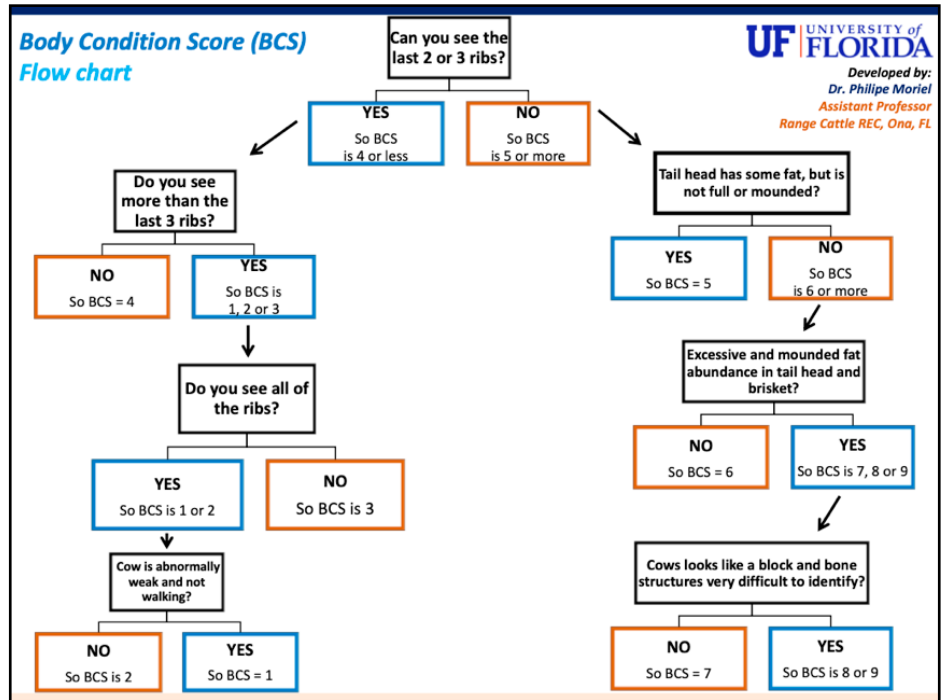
Body Condition Score (BCS)
Flow chart

Can you see the last 2 or 3 ribs?

UF UNIVERSITY of FLORIDA
Developed by:
Dr. Philipe Moriel
Assistant Professor
Range Cattle REC, Ona, FL

YES
So BCS is 4 or less

NO
So BCS is 5 or more

Do you see more than the last 3 ribs?

NO
So BCS = 4

YES
So BCS is 1, 2 or 3

Do you see all of the ribs?

YES
So BCS is 1 or 2

NO
So BCS is 3

Cow is abnormally weak and not walking?

NO
So BCS is 2

YES
So BCS = 1

Tail head has some fat, but is not full or mounded?

YES
So BCS = 5

NO
So BCS is 6 or more

Excessive and mounded fat abundance in tail head and brisket?

NO
So BCS = 6

YES
So BCS is 7, 8 or 9

Cows looks like a block and bone structures very difficult to identify?

NO
So BCS = 7

YES
So BCS is 8 or 9